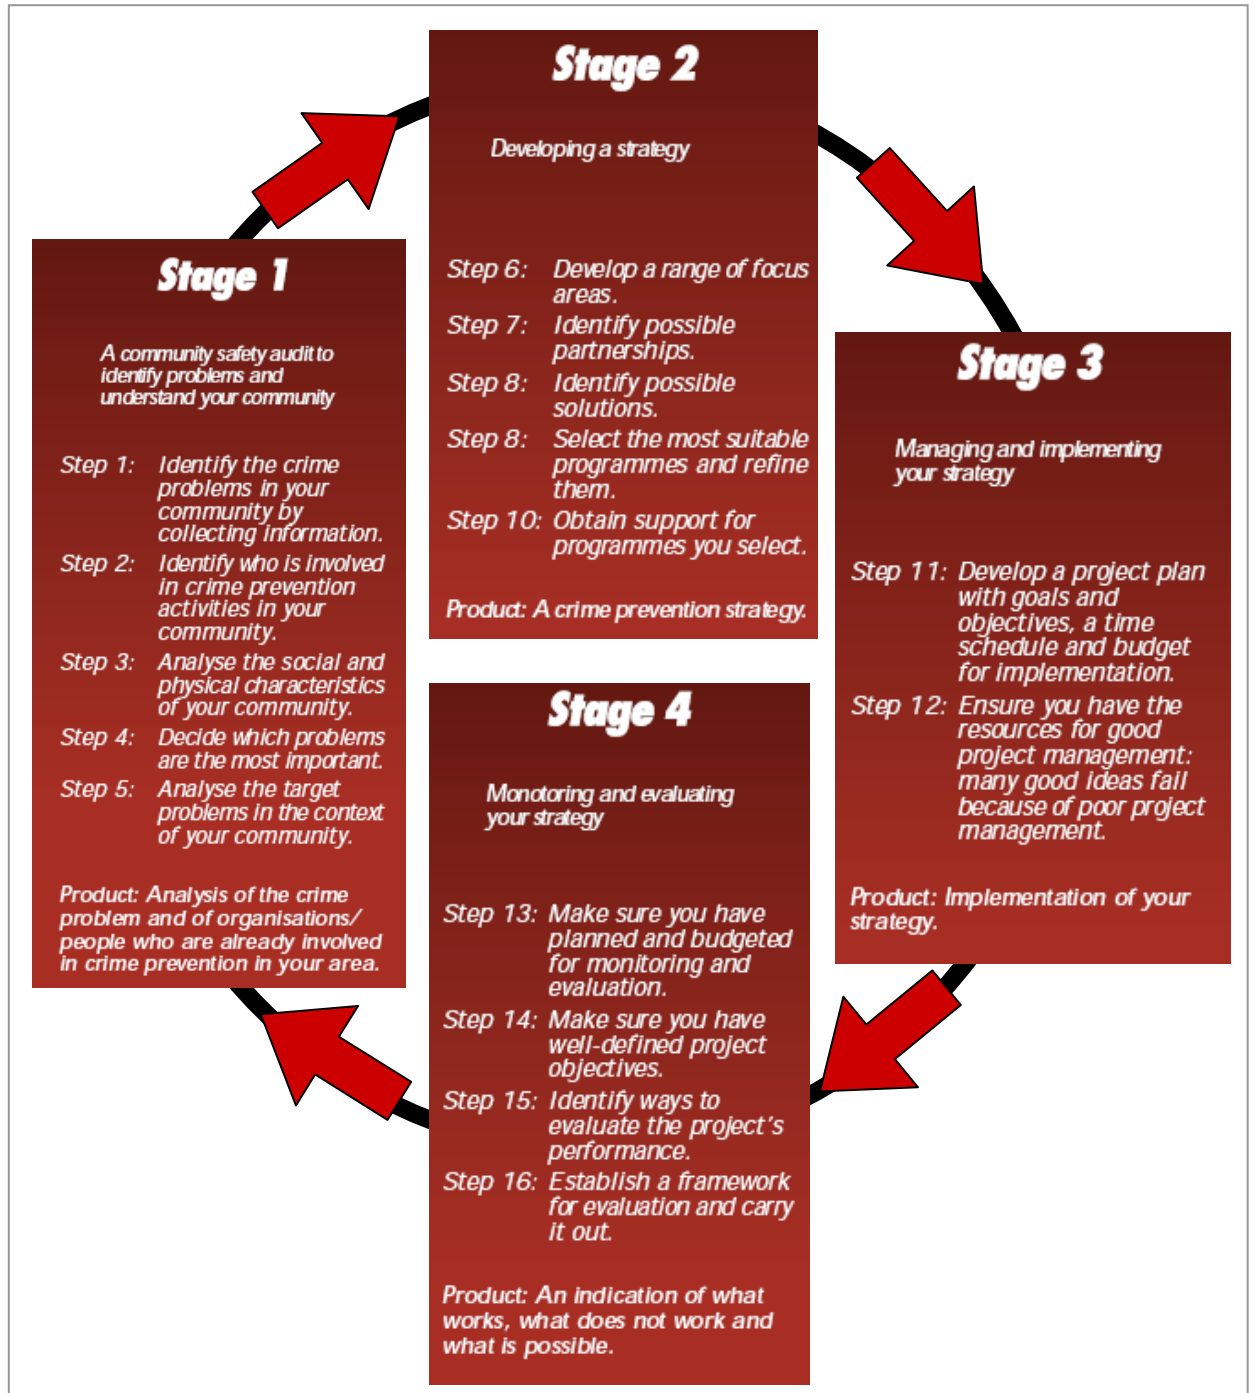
Stage 1

A community safety audit to identify problems and understand your community

Step 1: Identify the crime problems in your community by collecting information.

Step 2: Identify who is involved in crime prevention activities in your community.

Step 3: Analyse the social and physical characteristics of your community.

Step 4: Decide which problems are the most important.

Step 5: Analyse the target problems in the context of your community.

Product: Analysis of the crime problem and of organisations/ people who are already involved in crime prevention in your area.

Stage 2

Developing a strategy

Step 6: Develop a range of focus areas.

Step 7: Identify possible partnerships.

Step 8: Identify possible solutions.

Step 8: Select the most suitable programmes and refine them.

Step 10: Obtain support for programmes you select.

Product: A crime prevention strategy.

Stage 3

Managing and implementing your strategy

Step 11: Develop a project plan with goals and objectives, a time schedule and budget for implementation.

Step 12: Ensure you have the resources for good project management: many good ideas fail because of poor project management.

Product: Implementation of your strategy.

Stage 4

Monotoring and evaluating your strategy

Step 13: Make sure you have planned and budgeted for monitoring and evaluation.

Step 14: Make sure you have well-defined project objectives.

Step 15: Identify ways to evaluate the project's performance.

Step 16: Establish a framework for evaluation and carry it out.

Product: An indication of what works, what does not work and what is possible.